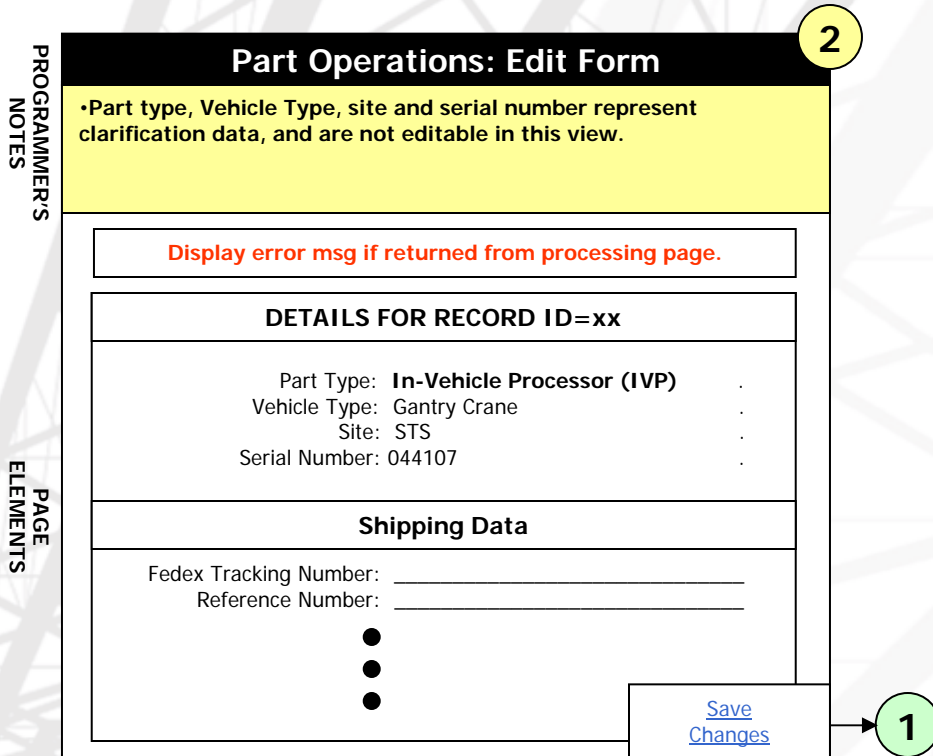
PROGRAMMER'S NOTES

Part Operations: Edit Form

2

•Part type, Vehicle Type, site and serial number represent clarification data, and are not editable in this view.

Display error msg if returned from processing page.

DETAILS FOR RECORD ID=xx

Part Type: **In-Vehicle Processor (IVP)** .
Vehicle Type: Gantry Crane .
Site: STS .
Serial Number: 044107 .

PAGE ELEMENTS

Shipping Data

Fedex Tracking Number: ____________________________
Reference Number: ____________________________

•
•
•

Save Changes

1